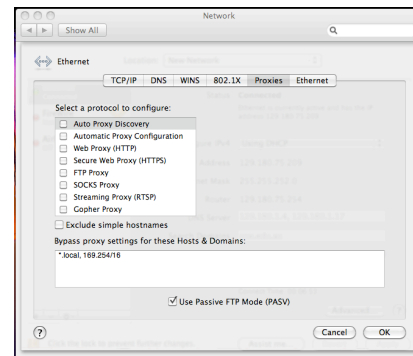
Network

Show All

Ethernet

TCP/IP | DNS | WINS | 802.1X | Proxies | Ethernet

Select a protocol to configure:

Auto Proxy Discovery
Automatic Proxy Configuration
Web Proxy (HTTP)
Secure Web Proxy (HTTPS)
FTP Proxy
SOCKS Proxy
Streaming Proxy (RTSP)
Gopher Proxy

Exclude simple hostnames

Bypass proxy settings for these Hosts & Domains:

*.local, 169.254/16

Use Passive FTP Mode (PASV)

?

Cancel | OK